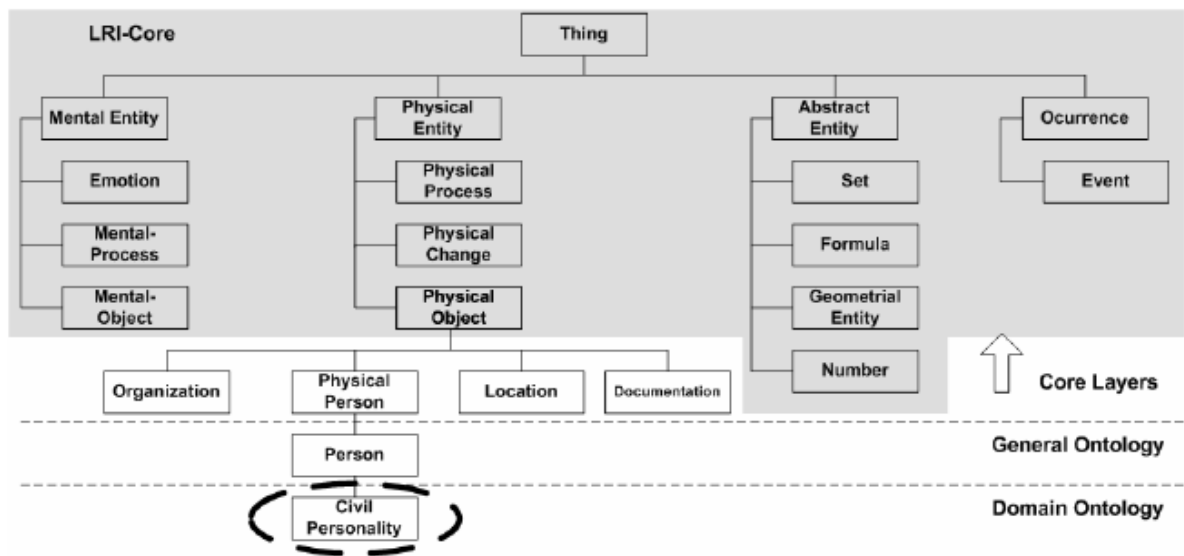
LRI-Core

Thing

Mental Entity

Emotion

Mental-Process

Mental-Object

Physical Entity

Physical Process

Physical Change

Physical Object

Abstract Entity

Set

Formula

Geometrial Entity

Number

Ocurrence

Event

Organization

Physical Person

Location

Documentation

Core Layers

Person

General Ontology

Civil Personality

Domain Ontology